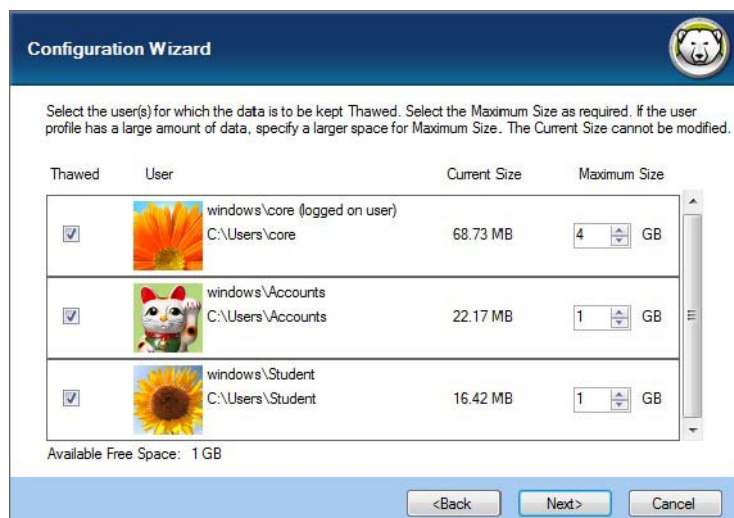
Configuration Wizard

Select the user(s) for which the data is to be kept Thawed. Select the Maximum Size as required. If the user profile has a large amount of data, specify a larger space for Maximum Size. The Current Size cannot be modified.

| Thawed | User | Current Size | Maximum Size |
|---|---|---|---|
| ☑ | windows\core (logged on user) C:\Users\core | 68.73 MB | 4 GB |
| ☑ | windows\Accounts C:\Users\Accounts | 22.17 MB | 1 GB |
| ☑ | windows\Student C:\Users\Student | 16.42 MB | 1 GB |

Available Free Space: 1 GB

<Back  Next>  Cancel